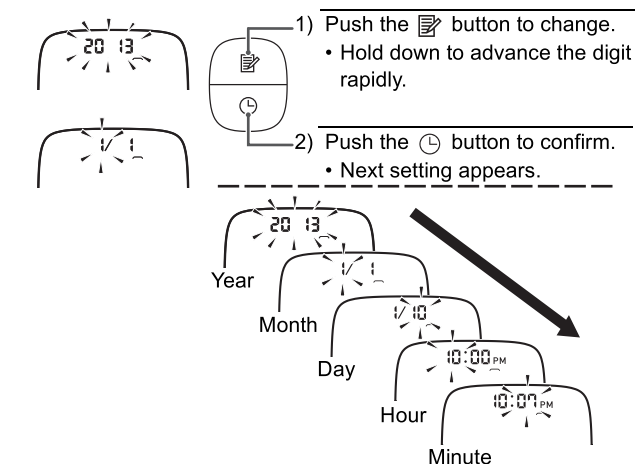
20 13

1/ 1

1) Push the button to change.
• Hold down to advance the digit rapidly.

2) Push the button to confirm.
• Next setting appears.

20 13
Year
1/ 1
Month
1/ 10
Day
10:00 PM
Hour
10:07 PM
Minute